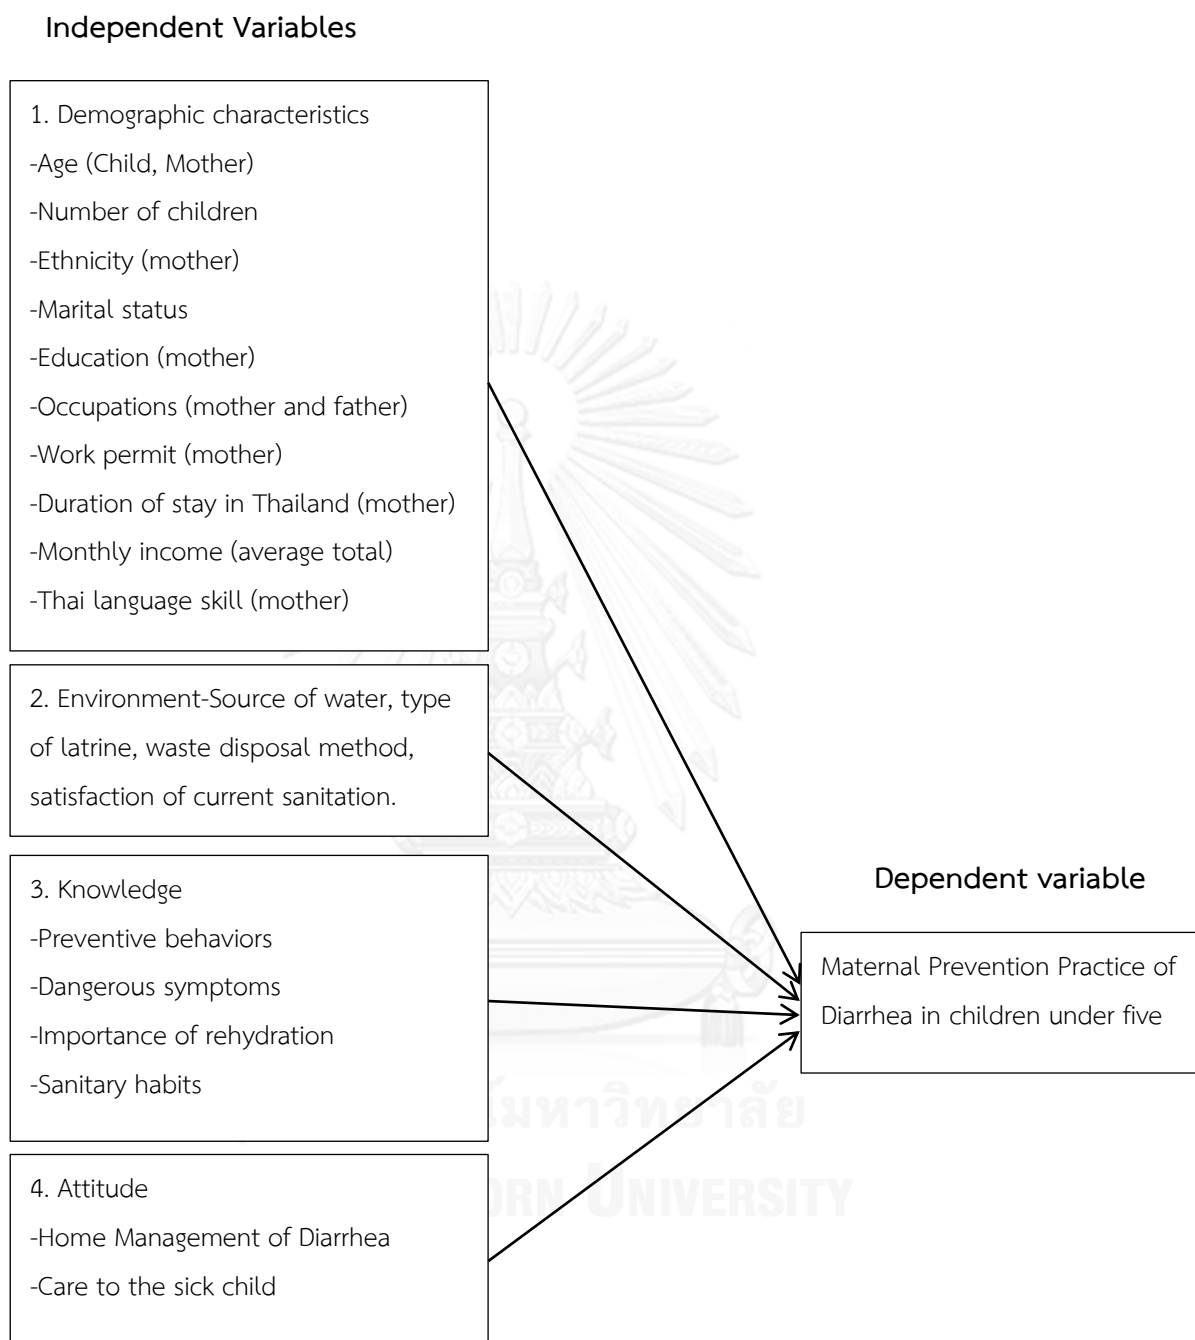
Independent Variables

1. Demographic characteristics
-Age (Child, Mother)
-Number of children
-Ethnicity (mother)
-Marital status
-Education (mother)
-Occupations (mother and father)
-Work permit (mother)
-Duration of stay in Thailand (mother)
-Monthly income (average total)
-Thai language skill (mother)

2. Environment-Source of water, type of latrine, waste disposal method, satisfaction of current sanitation.

3. Knowledge
-Preventive behaviors
-Dangerous symptoms
-Importance of rehydration
-Sanitary habits

4. Attitude
-Home Management of Diarrhea
-Care to the sick child

Dependent variable

Maternal Prevention Practice of Diarrhea in children under five

มหาวิทยาลัย
ORN UNIVERSITY